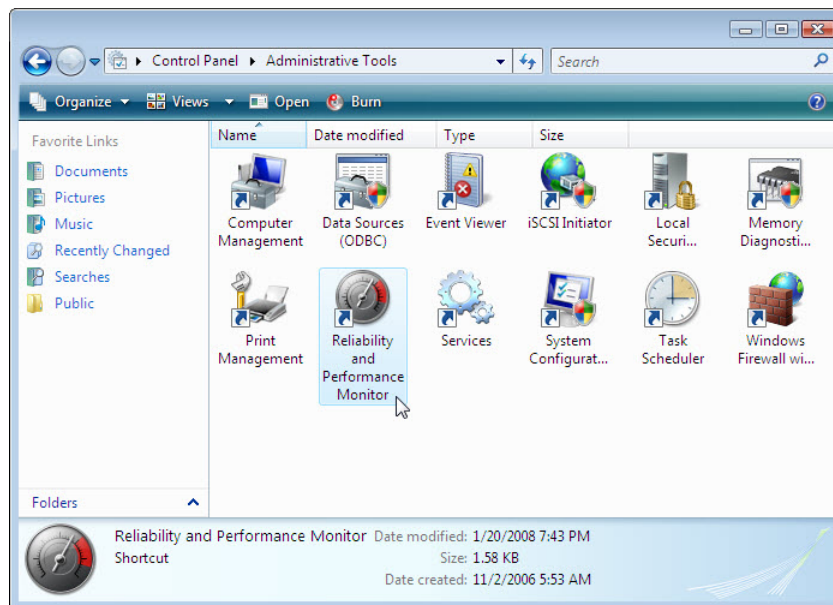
Control Panel ▸ Administrative Tools

Search

Organize Views Open Burn

Favorite Links

Documents
Pictures
Music
Recently Changed
Searches
Public

Folders

| Name | Date modified | Type | Size |
|---|---|---|---|

Computer Management
Data Sources (ODBC)
Event Viewer
iSCSI Initiator
Local Securi...
Memory Diagnosti...
Print Management
Reliability and Performance Monitor
Services
System Configurat...
Task Scheduler
Windows Firewall wi...

Reliability and Performance Monitor Date modified: 1/20/2008 7:43 PM
Shortcut Size: 1.58 KB
Date created: 11/2/2006 5:53 AM